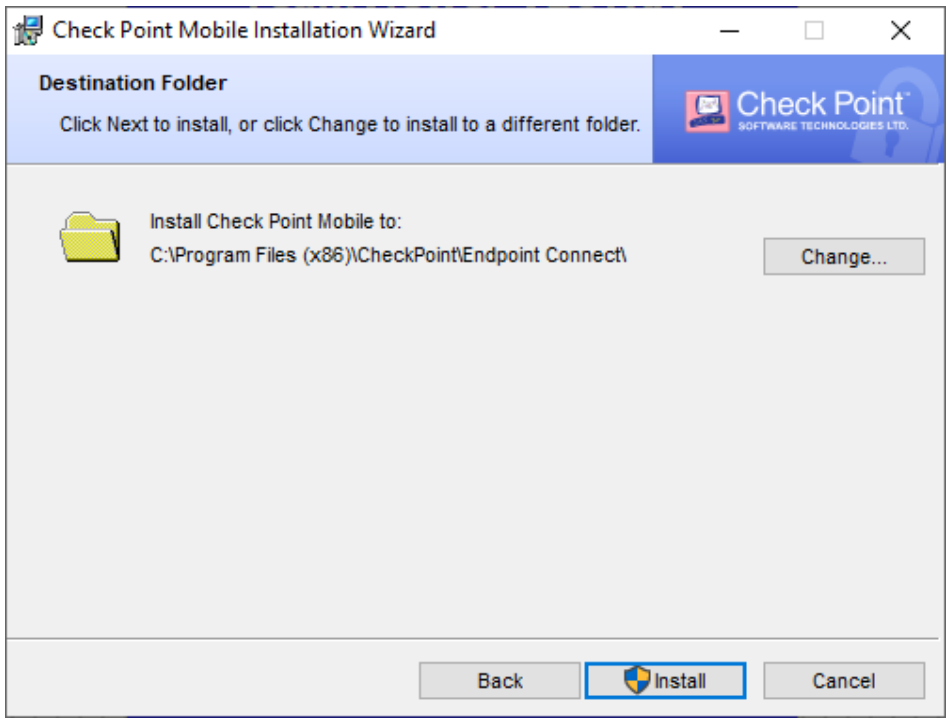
Check Point Mobile Installation Wizard

Destination Folder

Click Next to install, or click Change to install to a different folder.

Check Point™
SOFTWARE TECHNOLOGIES LTD.

Install Check Point Mobile to:
C:\Program Files (x86)\CheckPoint\Endpoint Connect\

Change...

Back Install Cancel